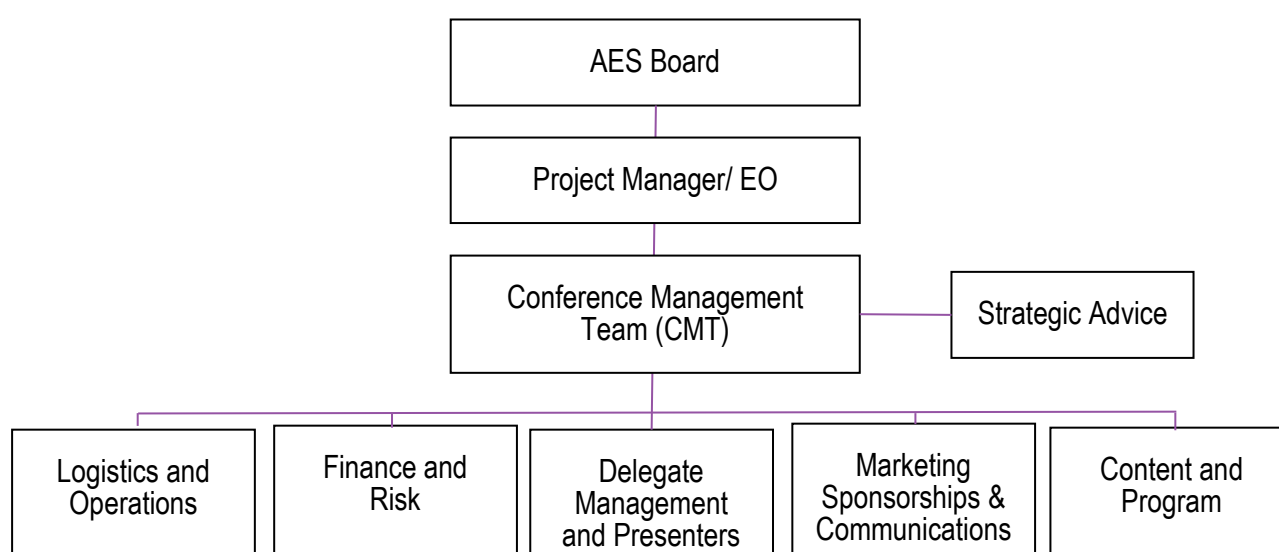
AES Board

Project Manager/ EO

Conference Management Team (CMT)

Strategic Advice

Logistics and Operations

Finance and Risk

Delegate Management and Presenters

Marketing Sponsorships & Communications

Content and Program